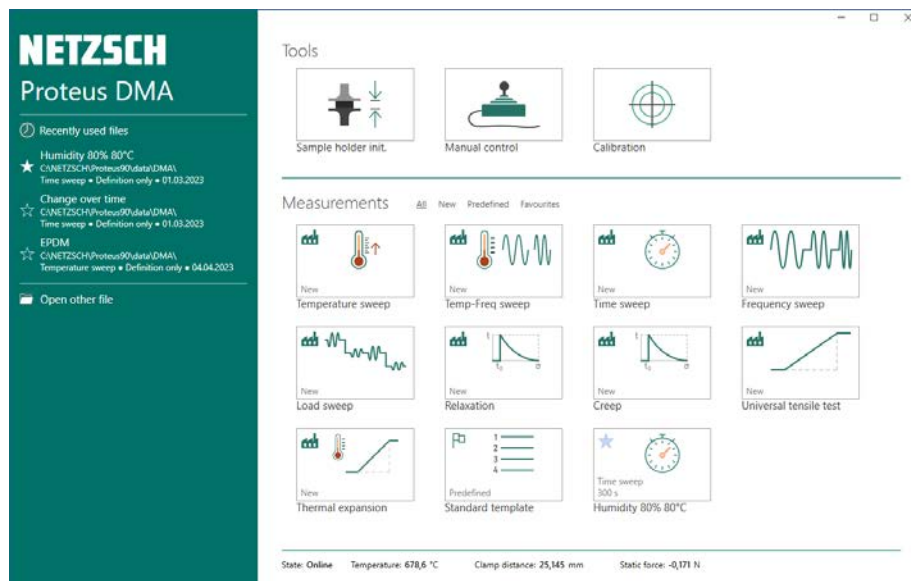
NETZSCH
Proteus DMA

Recently used files

Humidity 80% 80°C
C:\NETZSCH\Proteus90\data\DMA\
Time sweep • Definition only • 01.03.2023

Change over time
C:\NETZSCH\Proteus90\data\DMA\
Time sweep • Definition only • 01.03.2023

EPDM
C:\NETZSCH\Proteus90\data\DMA\
Temperature sweep • Definition only • 04.04.2023

Open other file

Tools

Sample holder init.
Manual control
Calibration

Measurements All New Predefined Favourites

New
Temperature sweep
New
Temp-Freq sweep
New
Time sweep
New
Frequency sweep
New
Load sweep
New
Relaxation
New
Creep
New
Universal tensile test
New
Thermal expansion
1
2
3
4
Predefined
Standard template
Time sweep
300 s
Humidity 80% 80°C

State: Online Temperature: 678,6 °C Clamp distance: 25,145 mm Static force: -0,171 N